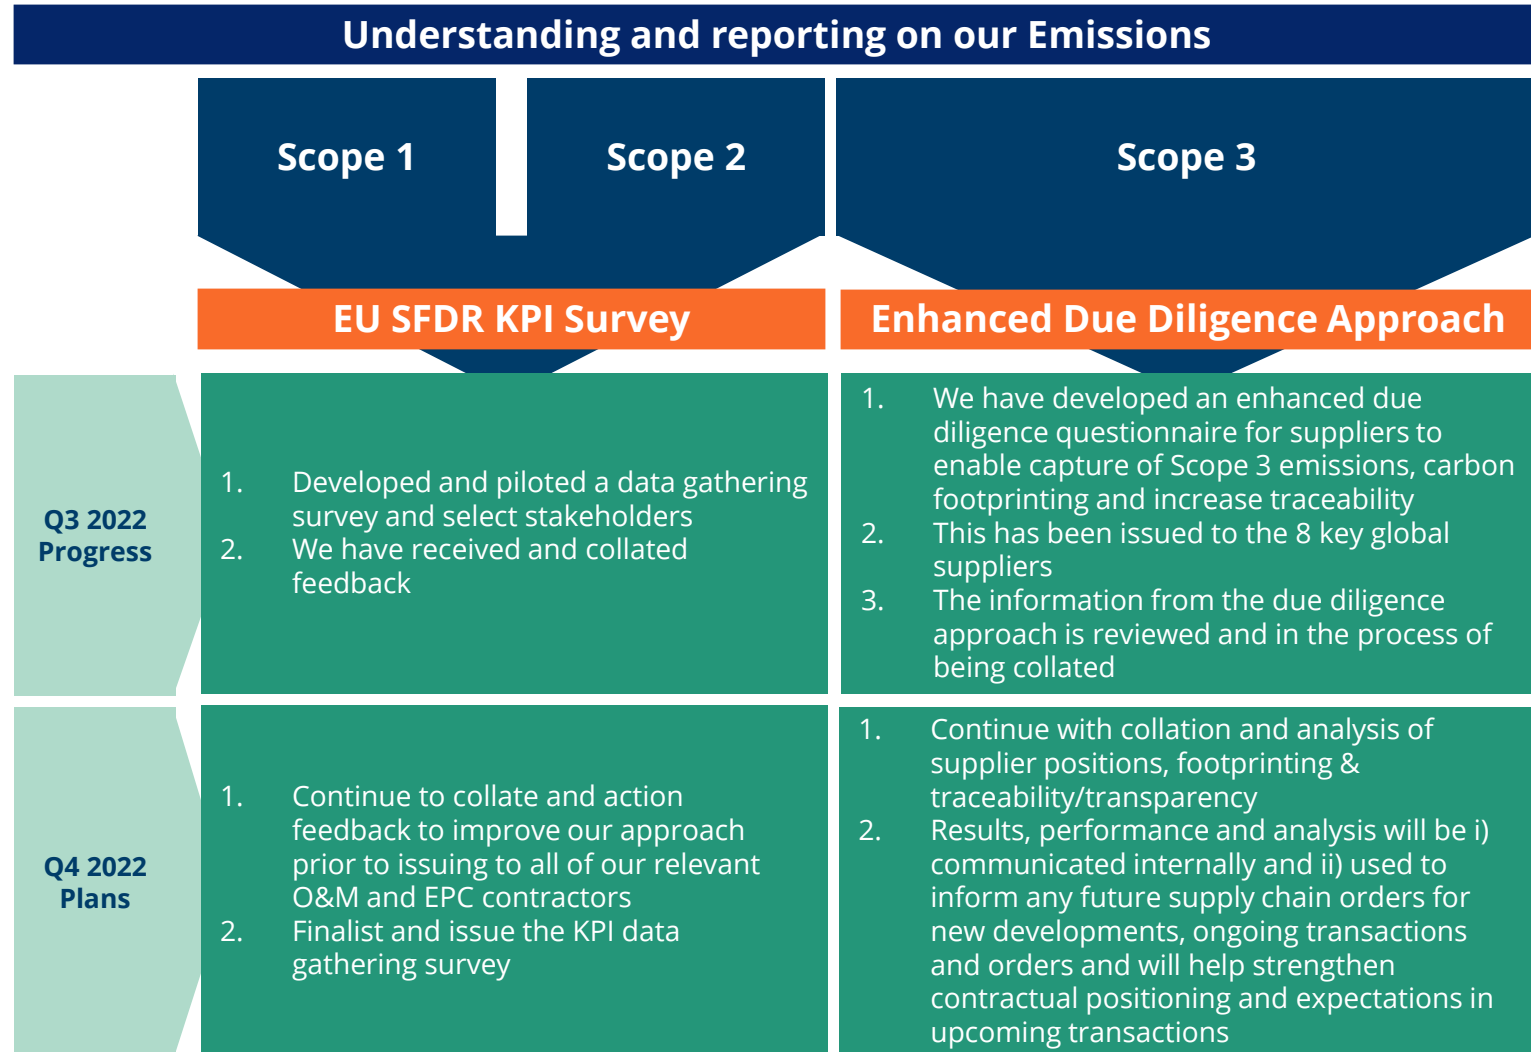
Understanding and reporting on our Emissions

Scope 1

Scope 2

Scope 3

EU SFDR KPI Survey

Enhanced Due Diligence Approach

Q3 2022 Progress

1. Developed and piloted a data gathering survey and select stakeholders
2. We have received and collated feedback

1. We have developed an enhanced due diligence questionnaire for suppliers to enable capture of Scope 3 emissions, carbon footprinting and increase traceability
2. This has been issued to the 8 key global suppliers
3. The information from the due diligence approach is reviewed and in the process of being collated

Q4 2022 Plans

1. Continue to collate and action feedback to improve our approach prior to issuing to all of our relevant O&M and EPC contractors
2. Finalist and issue the KPI data gathering survey

1. Continue with collation and analysis of supplier positions, footprinting & traceability/transparency
2. Results, performance and analysis will be i) communicated internally and ii) used to inform any future supply chain orders for new developments, ongoing transactions and orders and will help strengthen contractual positioning and expectations in upcoming transactions